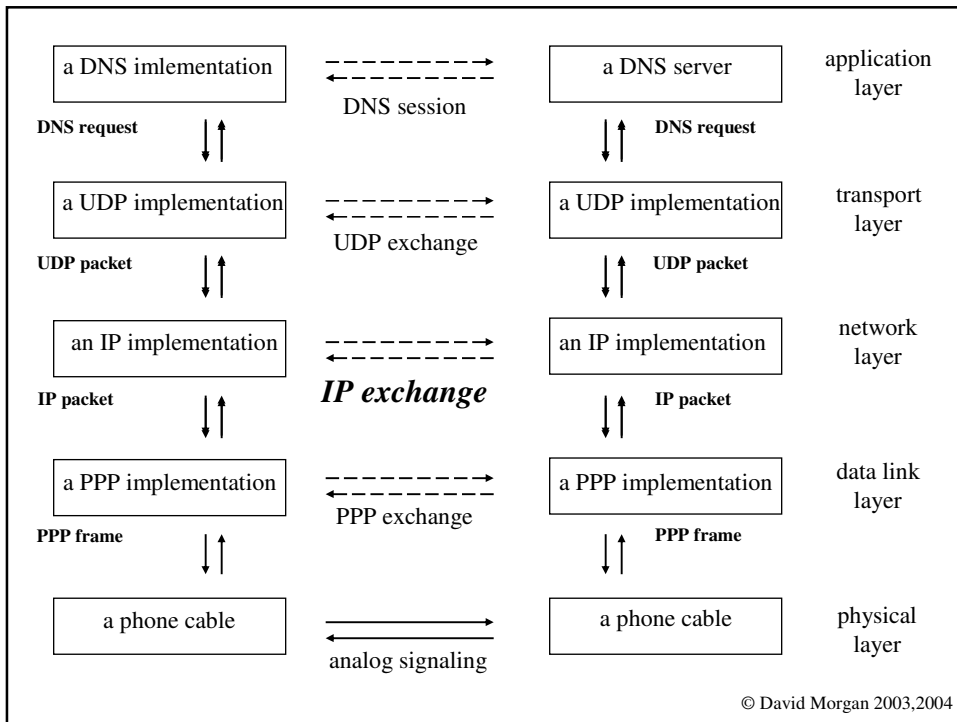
a DNS imlementation

DNS session

a DNS server

application layer

DNS request

DNS request

a UDP implementation

UDP exchange

a UDP implementation

transport layer

UDP packet

UDP packet

an IP implementation

*IP exchange*

an IP implementation

network layer

IP packet

IP packet

a PPP implementation

PPP exchange

a PPP implementation

data link layer

PPP frame

PPP frame

a phone cable

analog signaling

a phone cable

physical layer

© David Morgan 2003,2004